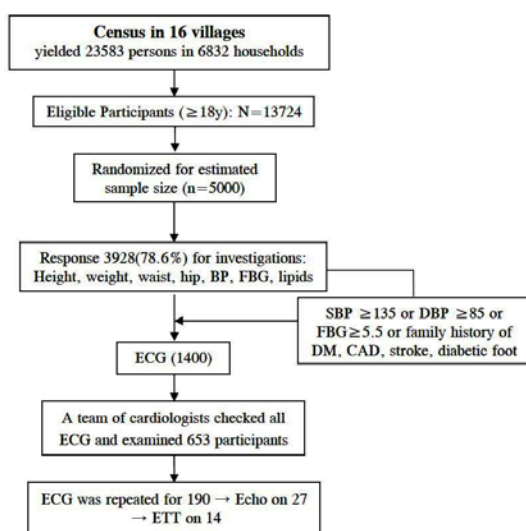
Census in 16 villages
yielded 23583 persons in 6832 households

Eligible Participants (≥18y): N=13724

Randomized for estimated sample size (n=5000)

Response 3928(78.6%) for investigations: Height, weight, waist, hip, BP, FBG, lipids

SBP ≥135 or DBP ≥85 or FBG≥5.5 or family history of DM, CAD, stroke, diabetic foot

ECG (1400)

A team of cardiologists checked all ECG and examined 653 participants

ECG was repeated for 190 → Echo on 27 → ETT on 14